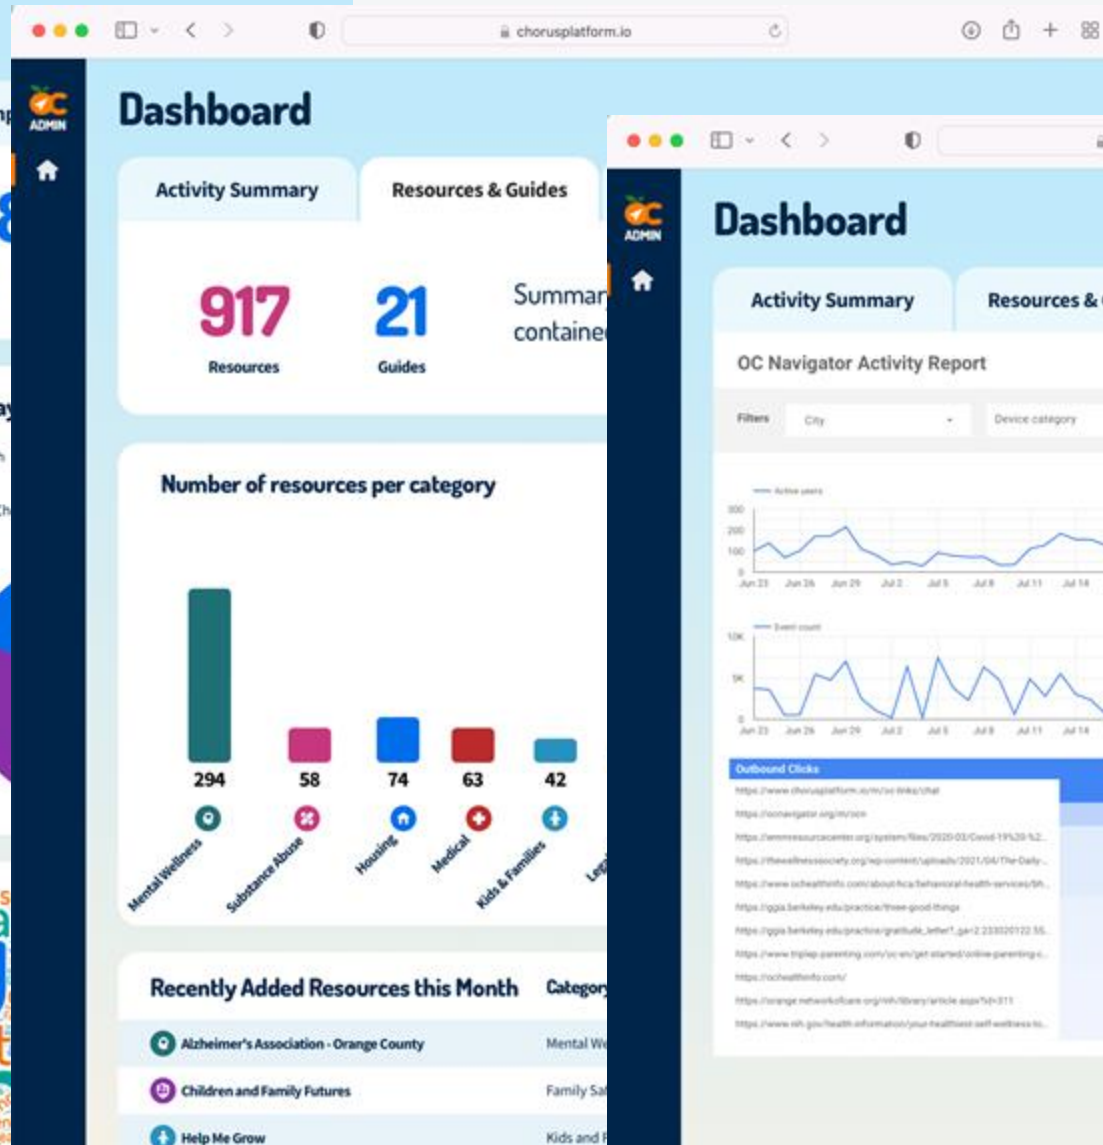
chorusplatform.io

OC ADMIN

Dashboard

Activity Summary

Resources & Guides

917
Resources

21
Guides

Summar
containe

Number of resources per category

294
58
74
63
42

Mental Wellness
Substance Abuse
Housing
Medical
Kids & Families
Leg

Recently Added Resources this Month

Categor

Alzheimer's Association - Orange County
Mental We

Children and Family Futures
Family Sa

Help Me Grow
Kids and F

OC ADMIN

Dashboard

Activity Summary

Resources &

OC Navigator Activity Report

Filters
City
Device category

Active users
300
200
100
0
Jun 23
Jun 26
Jun 29
Jul 2
Jul 5
Jul 8
Jul 11
Jul 14

Event count
10K
5K
0
Jun 23
Jun 26
Jun 29
Jul 2
Jul 5
Jul 8
Jul 11
Jul 14

Outbound Clicks
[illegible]